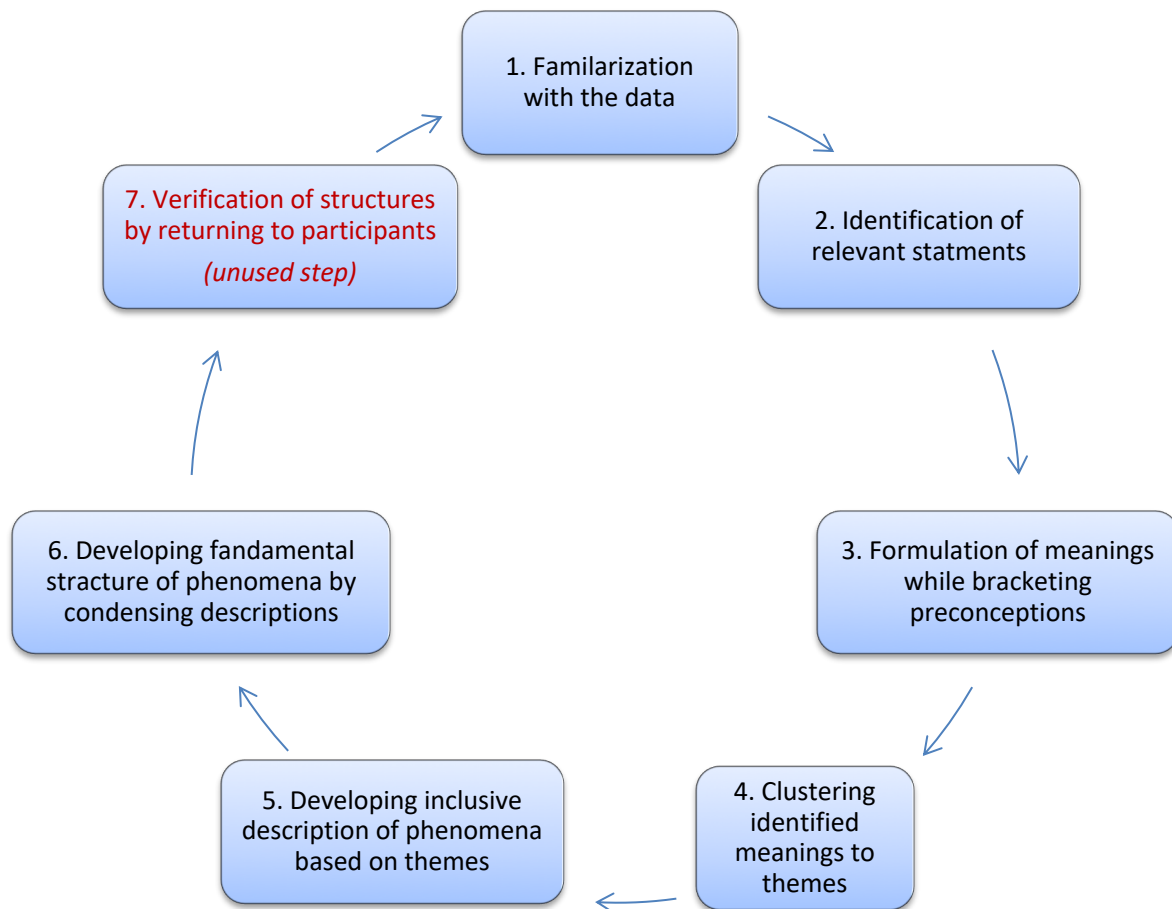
1. Familarization with the data

2. Identification of relevant statments

3. Formulation of meanings while bracketing preconceptions

4. Clustering identified meanings to themes

5. Developing inclusive description of phenomena based on themes

6. Developing fandamental structure of phenomena by condensing descriptions

7. Verification of structures by returning to participants

*(unused step)*